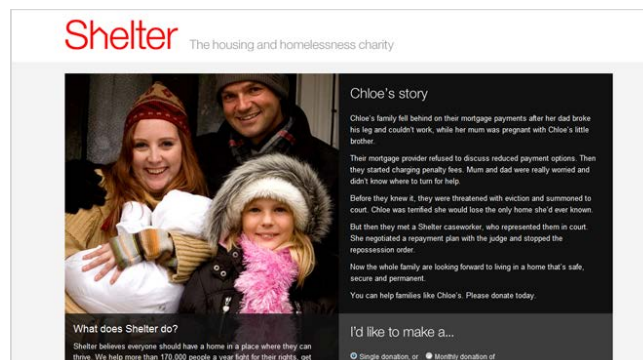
Shelter The housing and homelessness charity

Chloe's story

Chloe's family fell behind on their mortgage payments after her dad broke his leg and couldn't work, while her mum was pregnant with Chloe's little brother.

Their mortgage provider refused to discuss reduced payment options. Then they started charging penalty fees. Mum and dad were really worried and didn't know where to turn for help.

Before they knew it, they were threatened with eviction and summoned to court. Chloe was terrified she would lose the only home she'd ever known.

But then they met a Shelter caseworker, who represented them in court. She negotiated a repayment plan with the judge and stopped the repossession order.

Now the whole family are looking forward to living in a home that's safe, secure and permanent.

You can help families like Chloe's. Please donate today.

What does Shelter do?

Shelter believes everyone should have a home in a place where they can thrive. We help more than 170,000 people a year fight for their rights, get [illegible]

I'd like to make a...

Single donation, or Monthly donation of